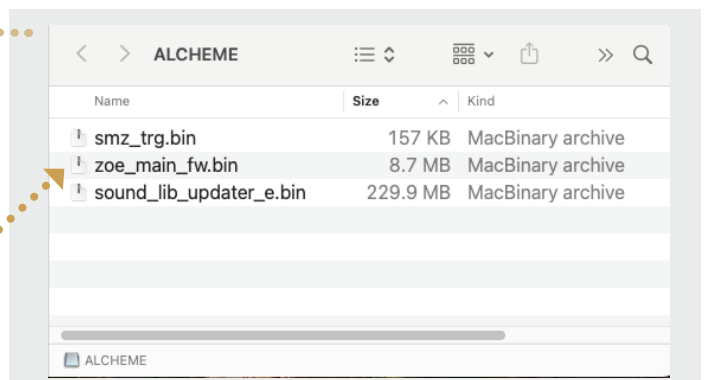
ALCHEME

| Name | Size | Kind |
|---|---|---|
| smz_trg.bin | 157 KB | MacBinary archive |
| zoe_main_fw.bin | 8.7 MB | MacBinary archive |
| sound_lib_updater_e.bin | 229.9 MB | MacBinary archive |

ALCHEME